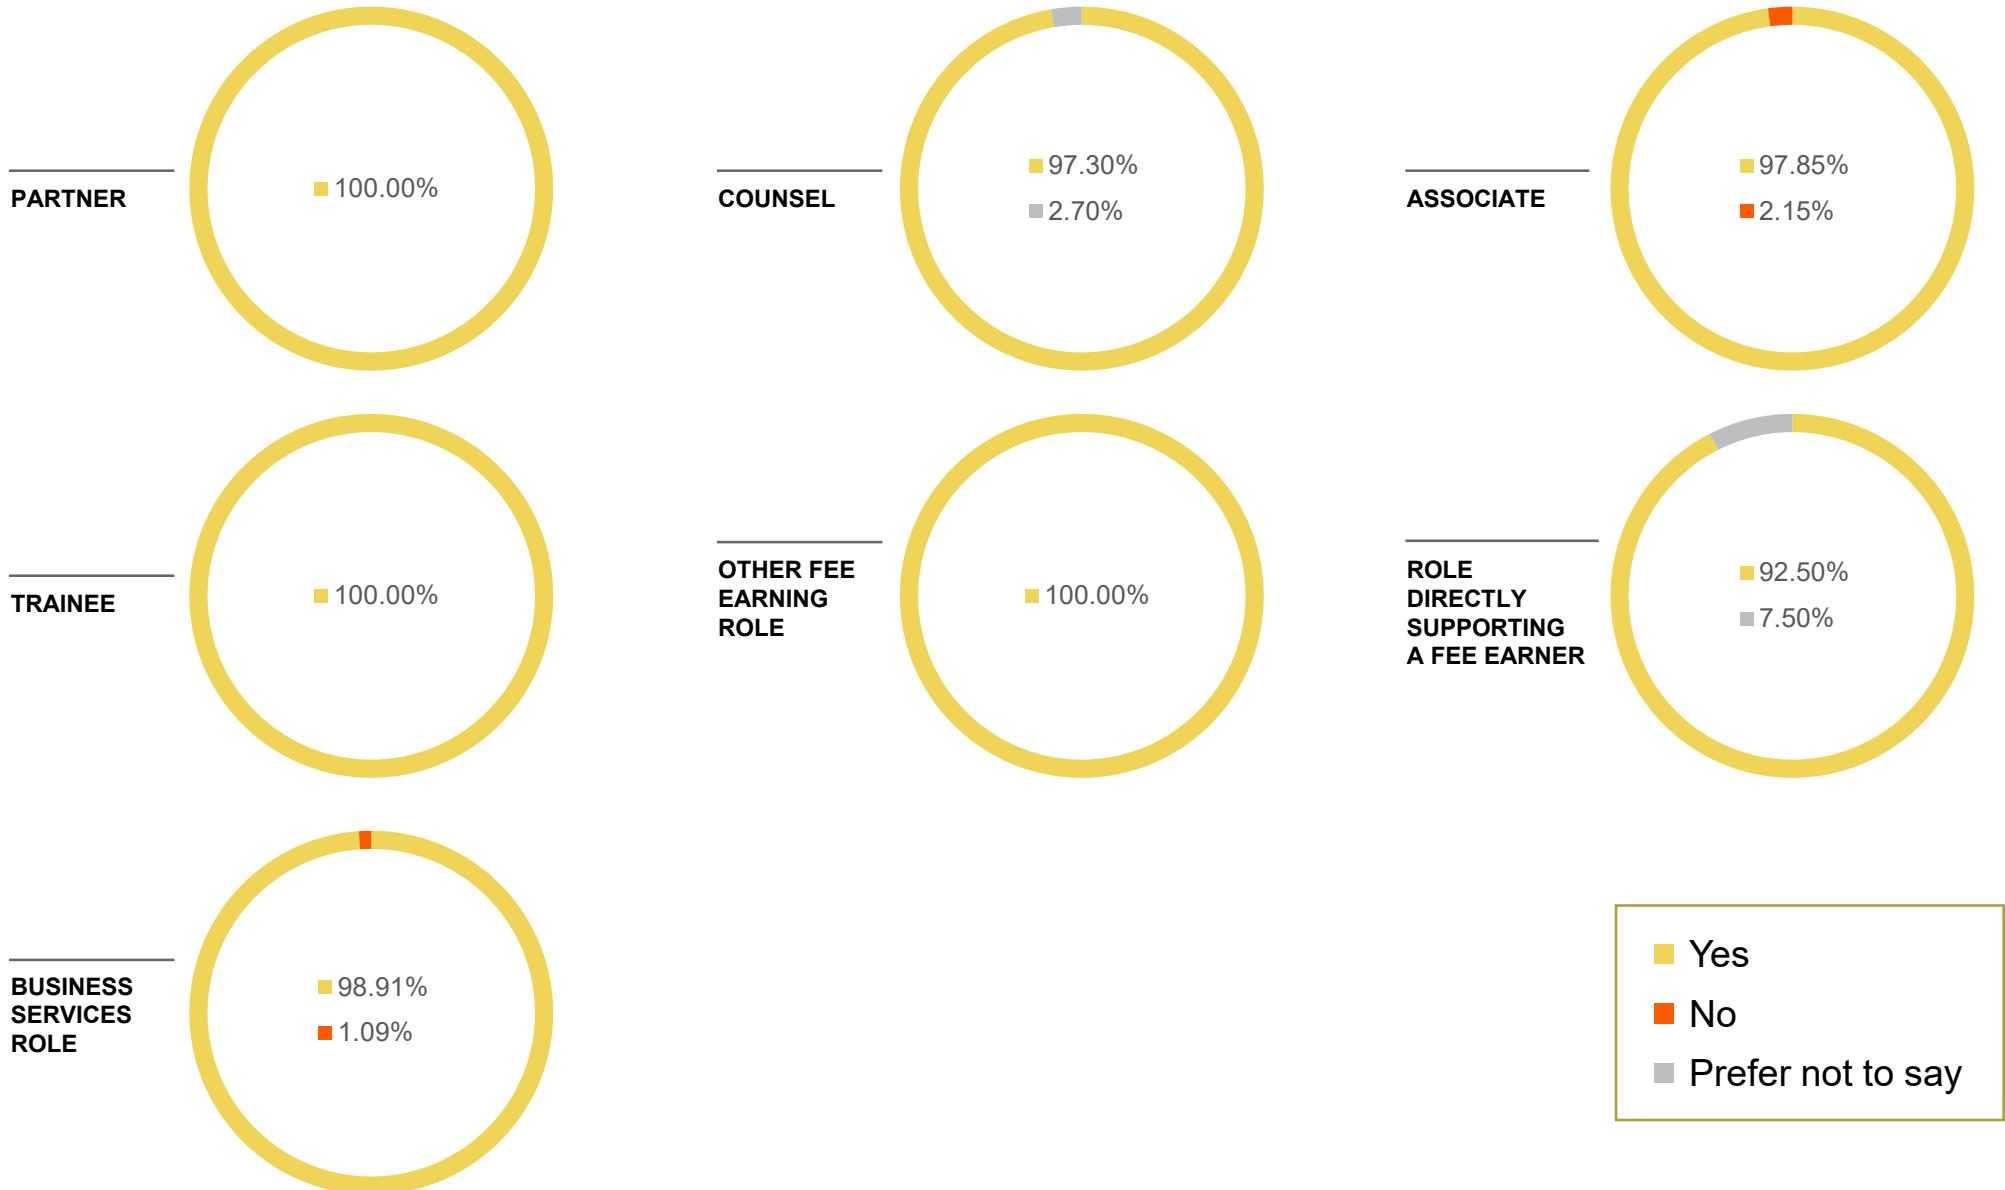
PARTNER

100.00%

COUNSEL

97.30%

2.70%

ASSOCIATE

97.85%

2.15%

TRAINEE

100.00%

OTHER FEE EARNING ROLE

100.00%

ROLE DIRECTLY SUPPORTING A FEE EARNER

92.50%

7.50%

BUSINESS SERVICES ROLE

98.91%

1.09%

Yes

No

Prefer not to say